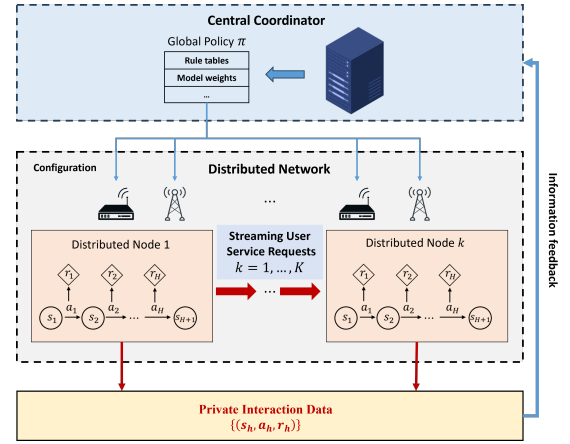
Central Coordinator

Global Policy $\pi$

Rule tables

Model weights

...

Configuration

Distributed Network

...

Information feedback

Distributed Node 1

$r_1$ $r_2$ $r_H$

$s_1$ $a_1$ $s_2$ $a_2$ ... $a_H$ $s_{H+1}$

Streaming User Service Requests $k = 1, \dots, K$

...

Distributed Node $k$

$r_1$ $r_2$ $r_H$

$s_1$ $a_1$ $s_2$ $a_2$ ... $a_H$ $s_{H+1}$

Private Interaction Data

$\{(s_h, a_h, r_h)\}$